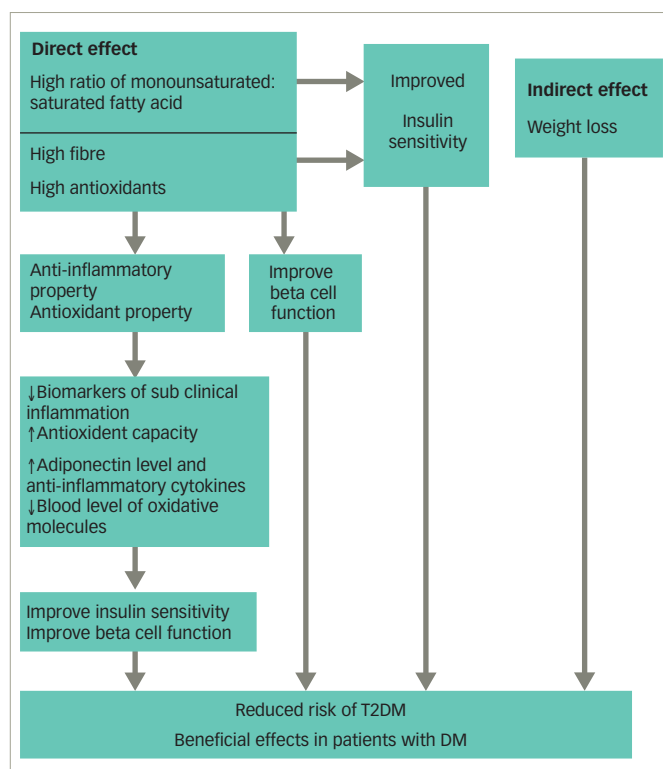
Direct effect
High ratio of monounsaturated: saturated fatty acid

High fibre
High antioxidants

Improved

Insulin sensitivity

Indirect effect
Weight loss

Anti-inflammatory property
Antioxidant property

Improve beta cell function

↓Biomarkers of sub clinical inflammation
↑Antioxident capacity
↑Adiponectin level and anti-inflammatory cytokines
↓Blood level of oxidative molecules

Improve insulin sensitivity
Improve beta cell function

Reduced risk of T2DM
Beneficial effects in patients with DM